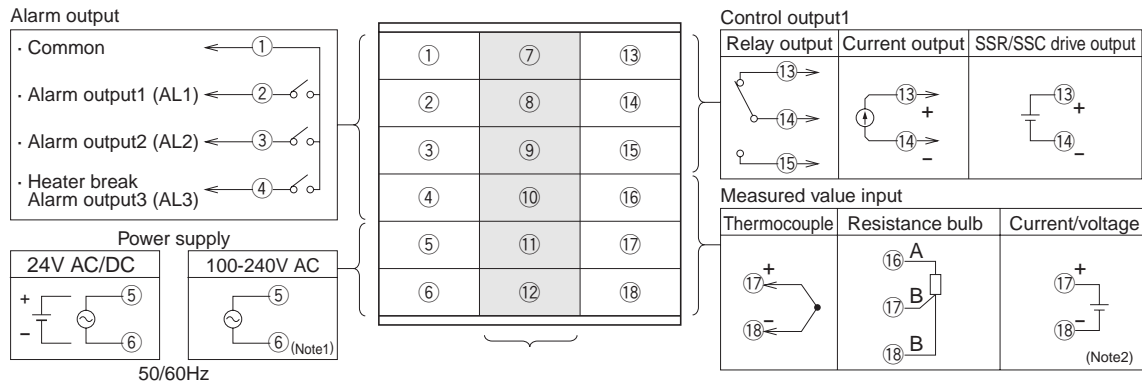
Alarm output

· Common ① 

· Alarm output1 (AL1) ②

· Alarm output2 (AL2) ③

· Heater break Alarm output3 (AL3) ④

Power supply

24V AC/DC

+ ⑤

– ⑥

100-240V AC

⑤

⑥ (Note1)

50/60Hz

| ① | ⑦ | ⑬ |
|---|---|---|
| ② | ⑧ | ⑭ |
| ③ | ⑨ | ⑮ |
| ④ | ⑩ | ⑯ |
| ⑤ | ⑪ | ⑰ |
| ⑥ | ⑫ | ⑱ |

Control output1

| Relay output | Current output | SSR/SSC drive output |
|---|---|---|
| ⑬ ⑭ ⑮ | ⑬ + ⑭ – | ⑬ + ⑭ – |

Measured value input

| Thermocouple | Resistance bulb | Current/voltage |
|---|---|---|
| + ⑰ – ⑱ | ⑯ A ⑰ B ⑱ B | + ⑰ – ⑱ (Note2) |